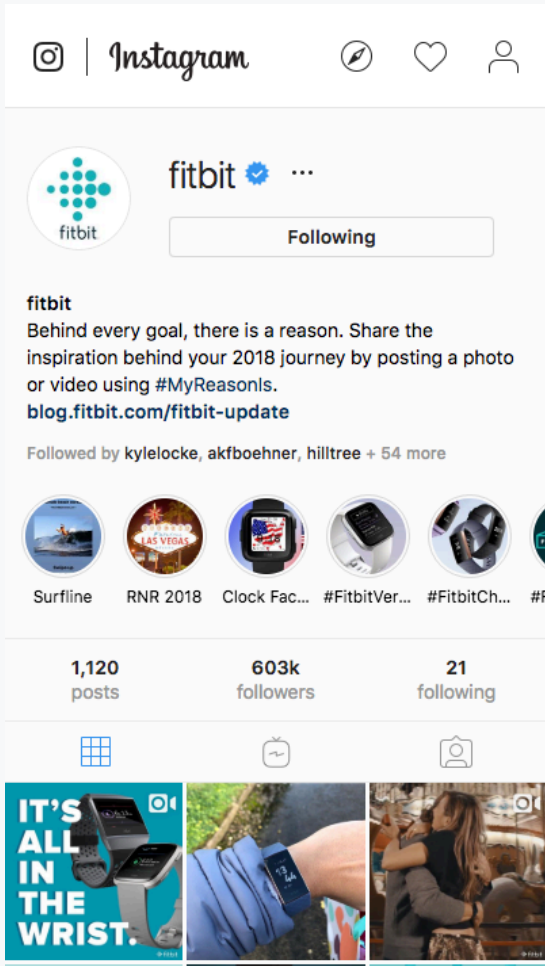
Instagram

fitbit

fitbit ···

Following

fitbit
Behind every goal, there is a reason. Share the inspiration behind your 2018 journey by posting a photo or video using #MyReasonIs.
blog.fitbit.com/fitbit-update

Followed by kylelocke, akfboehner, hilltree + 54 more

LAS VEGAS

Surfline RNR 2018 Clock Fac... #FitbitVer... #FitbitCh... #F

1,120 posts 603k followers 21 following

IT'S ALL IN THE WRIST.